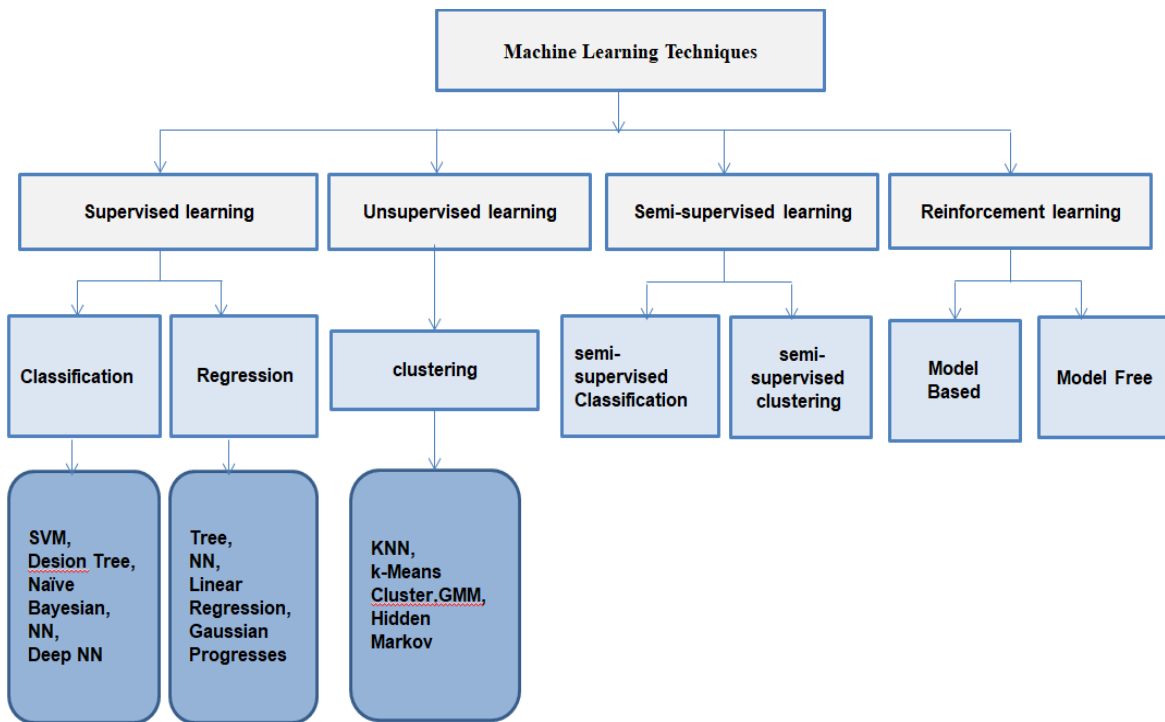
Machine Learning Techniques

Supervised learning

Unsupervised learning

Semi-supervised learning

Reinforcement learning

Classification

Regression

clustering

semi-supervised Classification

semi-supervised clustering

Model Based

Model Free

SVM,
Desion Tree,
Naïve Bayesian,
NN,
Deep NN

Tree,
NN,
Linear Regression,
Gaussian Progresses

KNN,
k-Means Cluster.GMM,
Hidden Markov